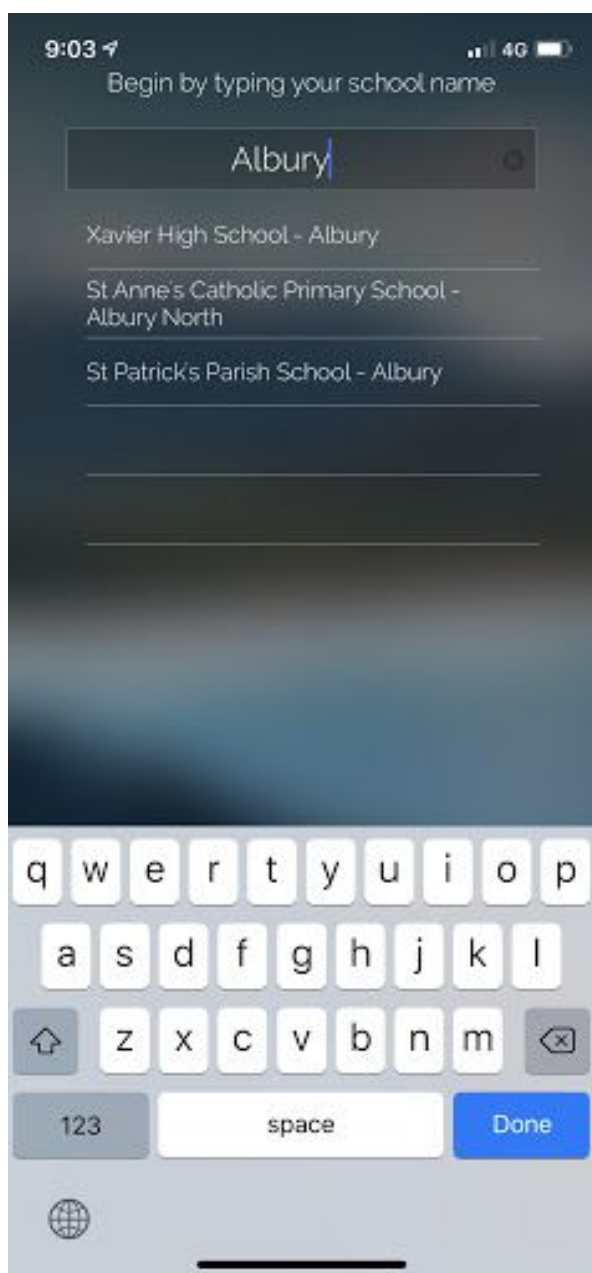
9:03

4G

Begin by typing your school name

Albury

Xavier High School - Albury

St Anne's Catholic Primary School - Albury North

St Patrick's Parish School - Albury

q w e r t y u i o p

a s d f g h j k l

z x c v b n m

123

space

Done